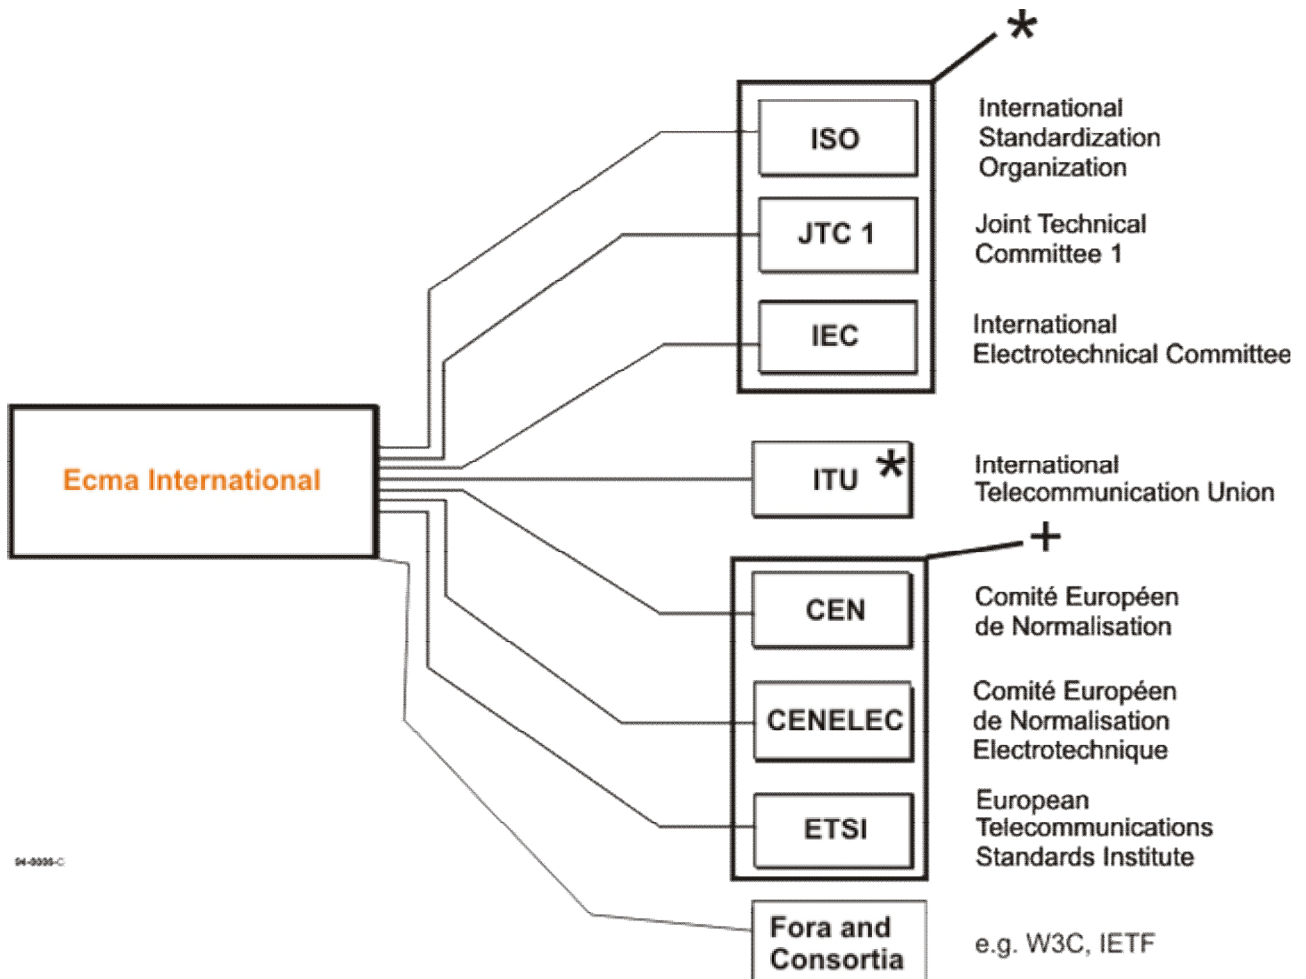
*

ISO

International Standardization Organization

JTC 1

Joint Technical Committee 1

IEC

International Electrotechnical Committee

Ecma International

ITU *

International Telecommunication Union

+

CEN

Comité Européen de Normalisation

CENELEC

Comité Européen de Normalisation Electrotechnique

ETSI

European Telecommunications Standards Institute

94-0000-C

Fora and Consortia

e.g. W3C, IETF